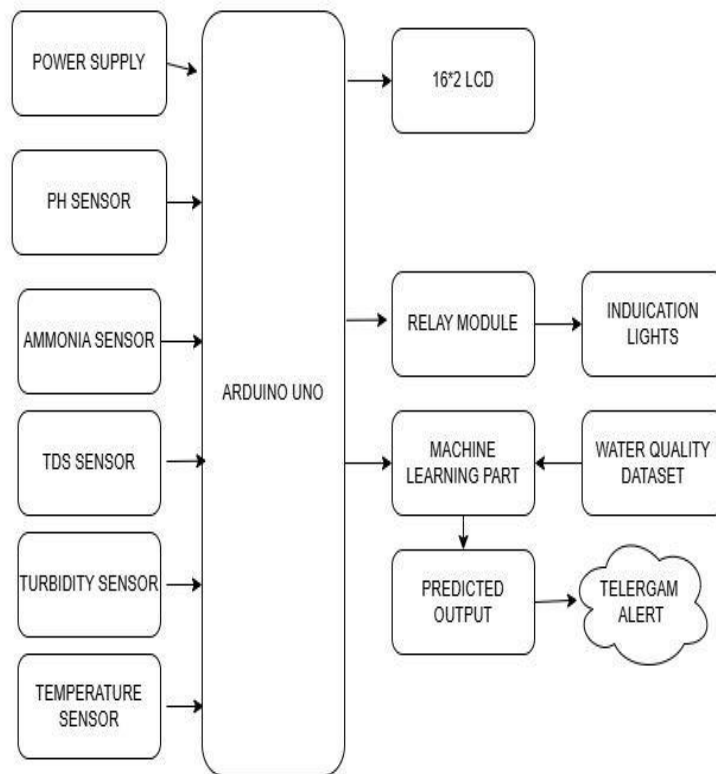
POWER SUPPLY

PH SENSOR

AMMONIA SENSOR

TDS SENSOR

TURBIDITY SENSOR

TEMPERATURE SENSOR

ARDUINO UNO

16*2 LCD

RELAY MODULE

INDUICATION LIGHTS

MACHINE LEARNING PART

WATER QUALITY DATASET

PREDICTED OUTPUT

TELERGAM ALERT